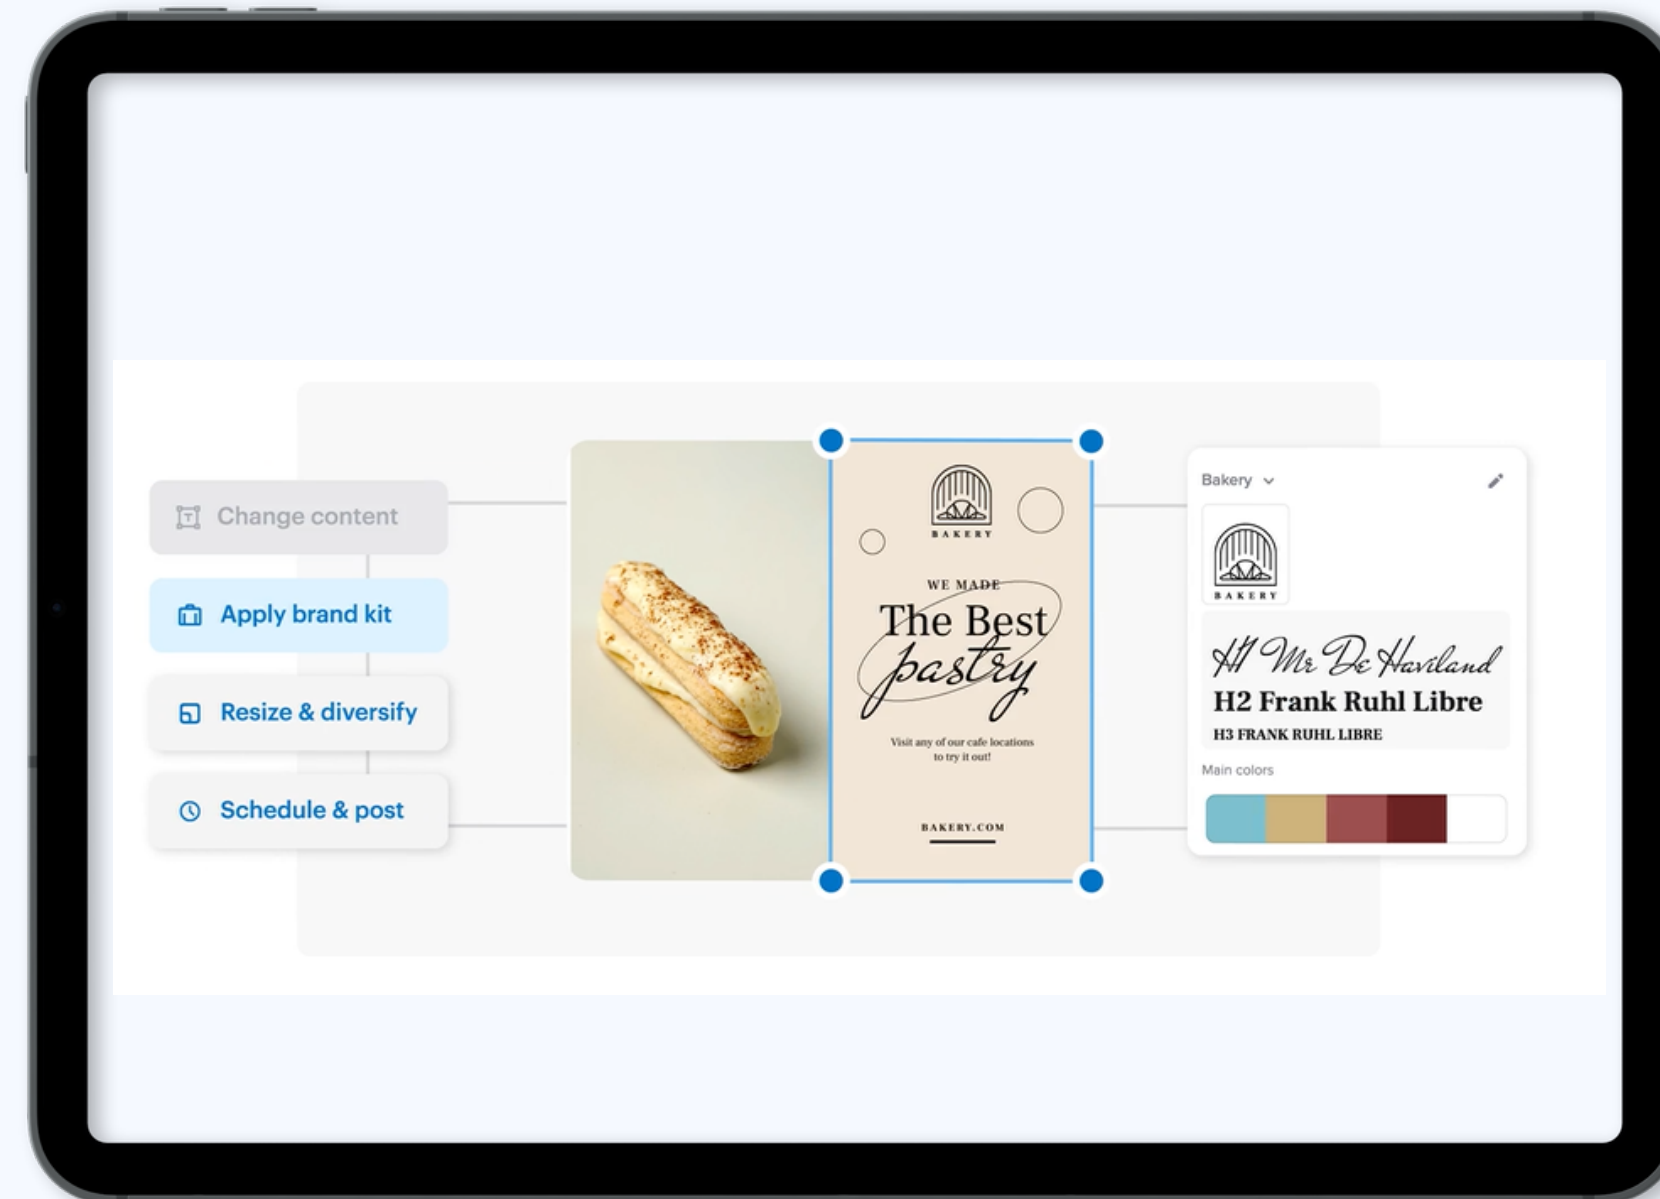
Change content

Apply brand kit

Resize & diversify

Schedule & post

BAKERY

WE MADE

The Best pastry

Visit any of our cafe locations to try it out!

BAKERY.COM

Bakery

BAKERY

H1 Mr De Haviland

H2 Frank Ruhl Libre

H3 FRANK RUHL LIBRE

Main colors